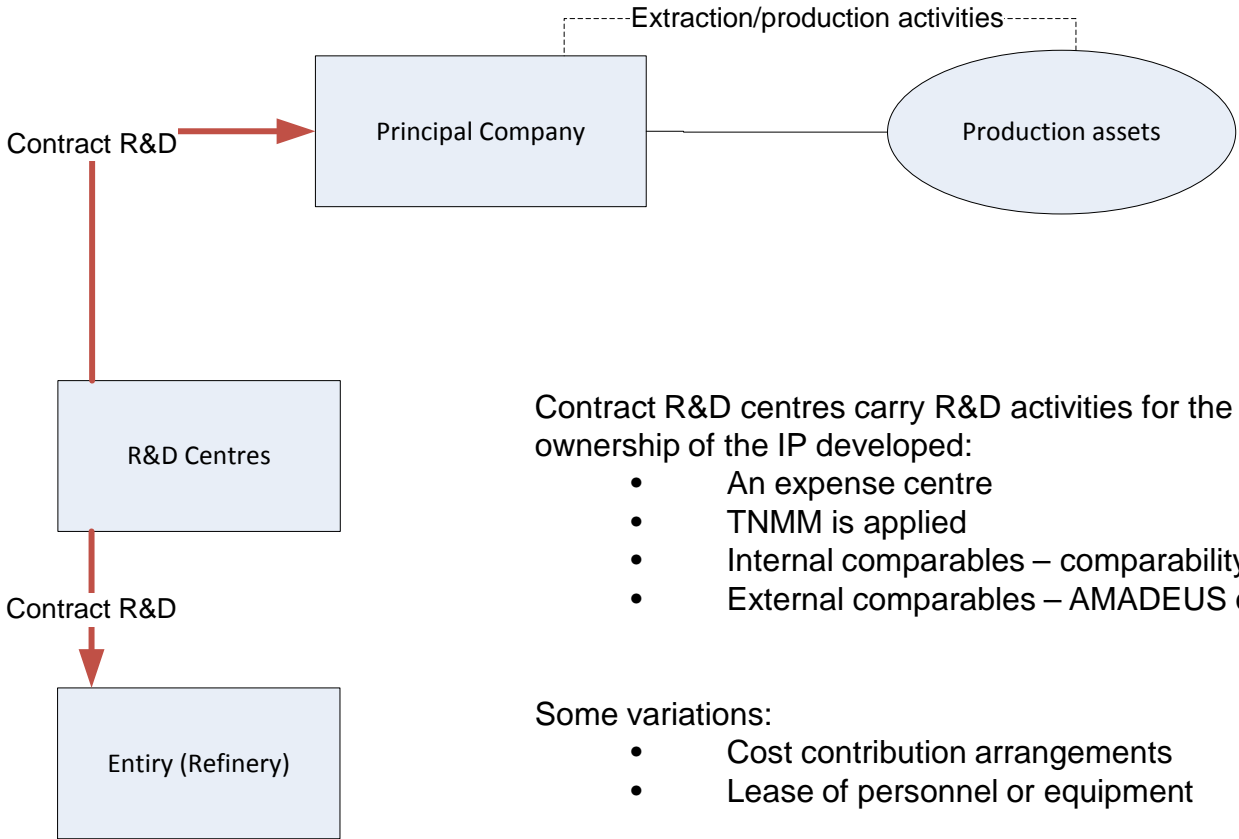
Extraction/production activities

Contract R&D

Principal Company

Production assets

R&D Centres

Contract R&D

Entiry (Refinery)

Contract R&D centres carry R&D activities for the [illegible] ownership of the IP developed:

- An expense centre
- TNMM is applied
- Internal comparables – comparability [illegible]
- External comparables – AMADEUS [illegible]

Some variations:

- Cost contribution arrangements
- Lease of personnel or equipment